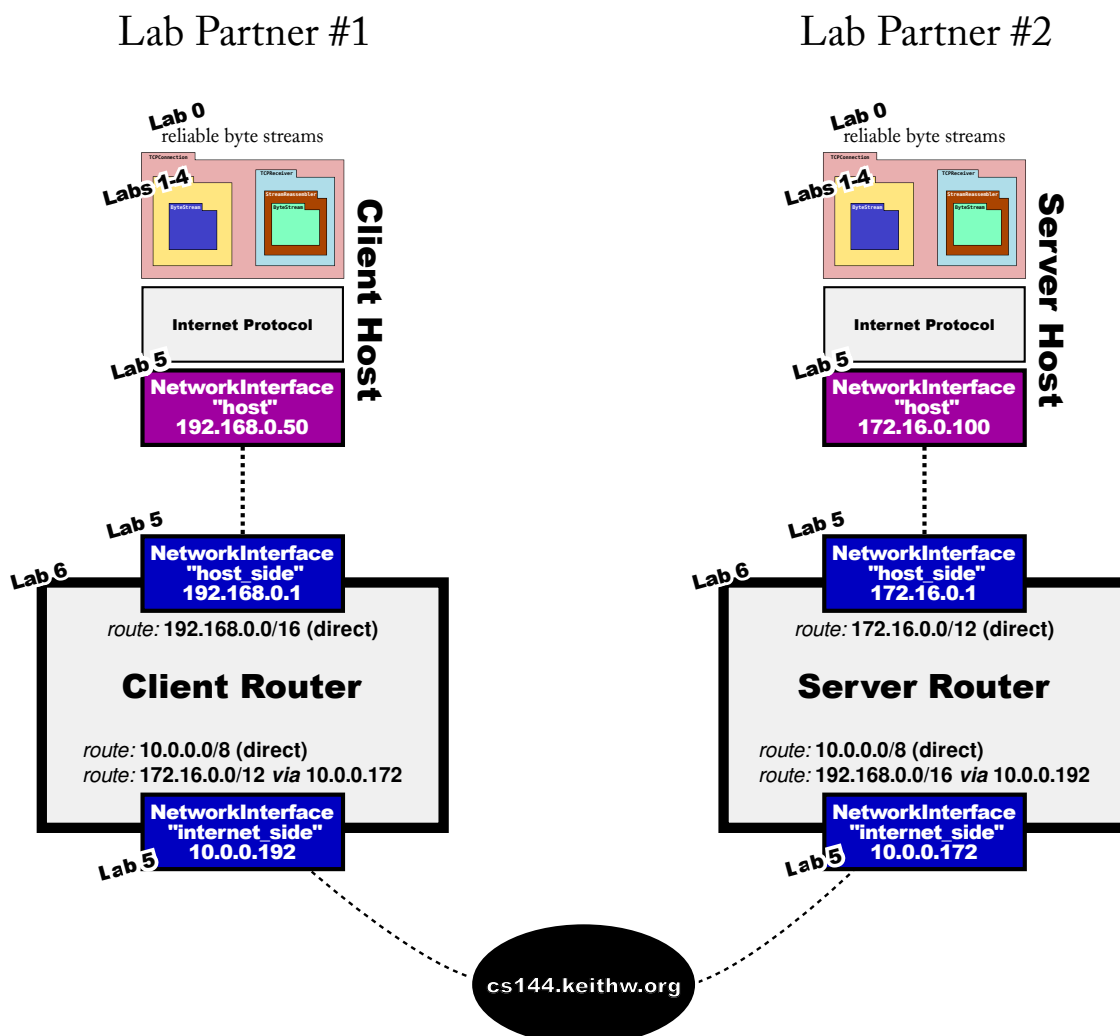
Lab Partner #1

Lab Partner #2

Lab 0
reliable byte streams

TCPConnection

Labs 1-4

ByteStream

TCPReceiver

StreamReassembler

ByteStream

Client Host

Internet Protocol

Lab 5

NetworkInterface
"host"
192.168.0.50

Lab 5

NetworkInterface
"host_side"
192.168.0.1

Lab 6

route: 192.168.0.0/16 (direct)

Client Router

route: 10.0.0.0/8 (direct)
route: 172.16.0.0/12 via 10.0.0.172

NetworkInterface
"internet_side"
10.0.0.192

Lab 5

Lab 0
reliable byte streams

TCPConnection

Labs 1-4

ByteStream

TCPReceiver

StreamReassembler

ByteStream

Server Host

Internet Protocol

Lab 5

NetworkInterface
"host"
172.16.0.100

Lab 5

NetworkInterface
"host_side"
172.16.0.1

Lab 6

route: 172.16.0.0/12 (direct)

Server Router

route: 10.0.0.0/8 (direct)
route: 192.168.0.0/16 via 10.0.0.192

NetworkInterface
"internet_side"
10.0.0.172

Lab 5

cs144.keithw.org